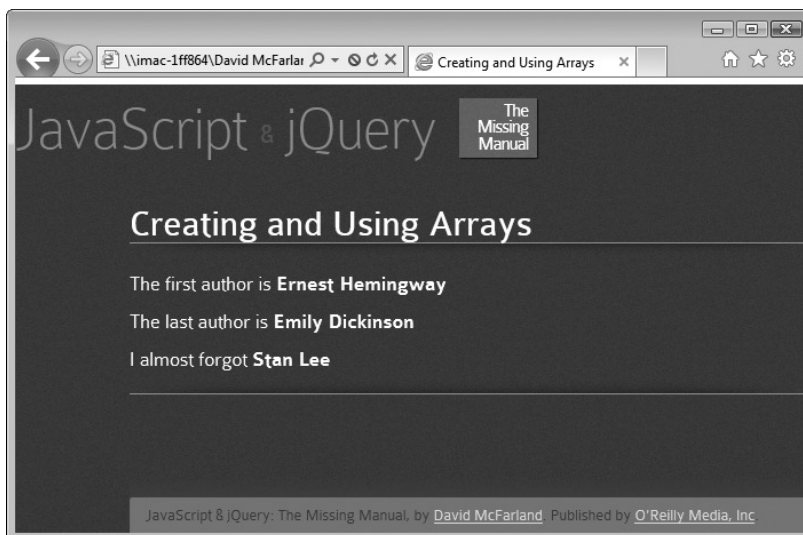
\\imac-1ff864\David McFarlar
Creating and Using Arrays

JavaScript & jQuery
The Missing Manual

Creating and Using Arrays

The first author is **Ernest Hemingway**

The last author is **Emily Dickinson**

I almost forgot **Stan Lee**

JavaScript & jQuery: The Missing Manual, by David McFarland. Published by O'Reilly Media, Inc.